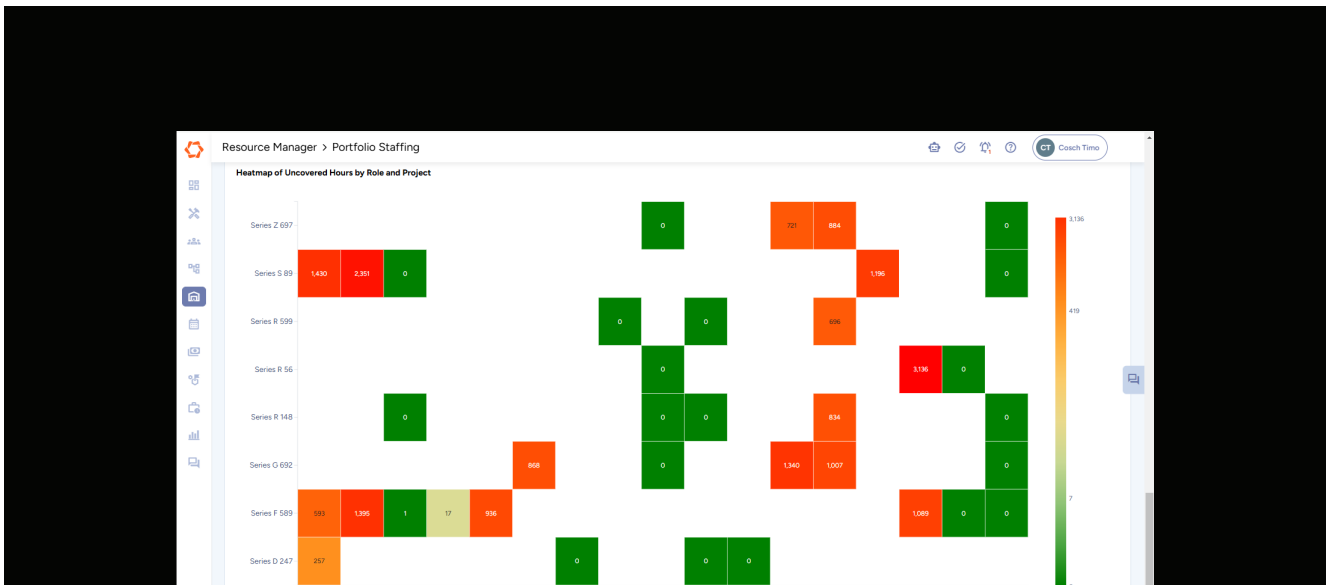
Resource Manager > Portfolio Staffing

CT Cosch Timo

Heatmap of Uncovered Hours by Role and Project

Series Z 697
0
721
884
0

Series S 89
1,430
2,351
0
1,196
0

Series R 599
0
0
596

Series R 56
0
3,136
0

Series R 148
0
0
0
834
0

Series G 692
868
0
1,340
1,007
0

Series F 589
593
1,395
1
17
936
1,089
0
0

Series D 247
257
0
0
0

3,136
419
7